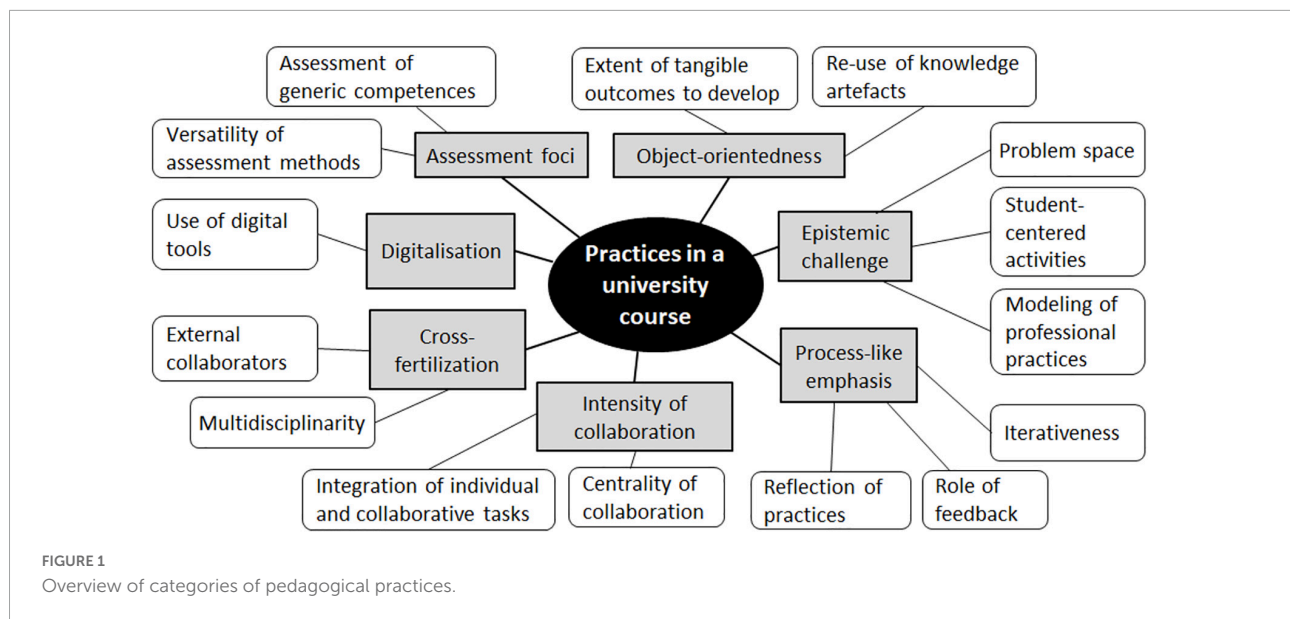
Assessment of generic competences

Extent of tangible outcomes to develop

Re-use of knowledge artefacts

Versatility of assessment methods

Assessment foci

Object-orientedness

Problem space

Use of digital tools

Digitalisation

Practices in a university course

Epistemic challenge

Student-centered activities

External collaborators

Cross-fertilization

Modeling of professional practices

Process-like emphasis

Multidisciplinarity

Intensity of collaboration

Iterativeness

Integration of individual and collaborative tasks

Centrality of collaboration

Reflection of practices

Role of feedback

FIGURE 1
Overview of categories of pedagogical practices.